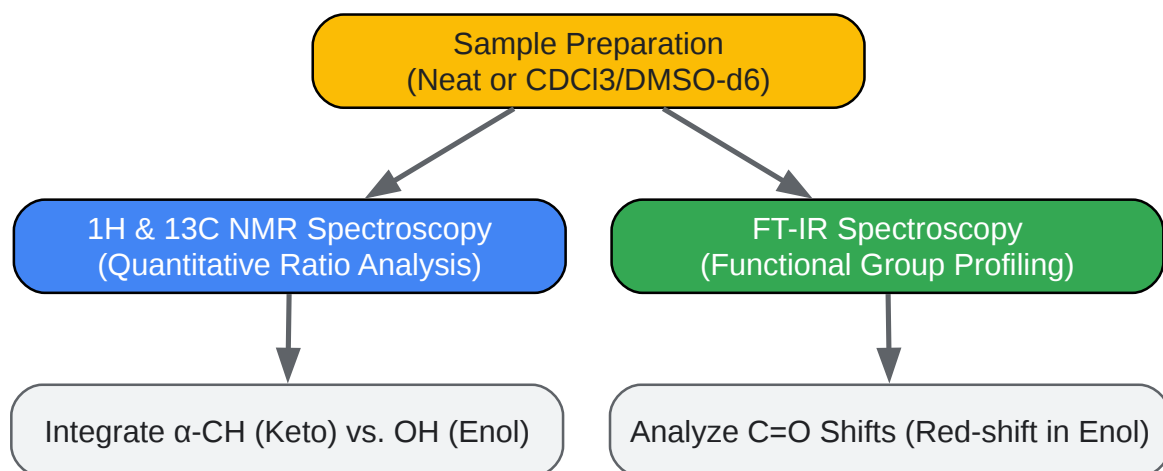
Sample Preparation
(Neat or CDCl3/DMSO-d6)

1H & 13C NMR Spectroscopy
(Quantitative Ratio Analysis)

FT-IR Spectroscopy
(Functional Group Profiling)

Integrate α-CH (Keto) vs. OH (Enol)

Analyze C=O Shifts (Red-shift in Enol)